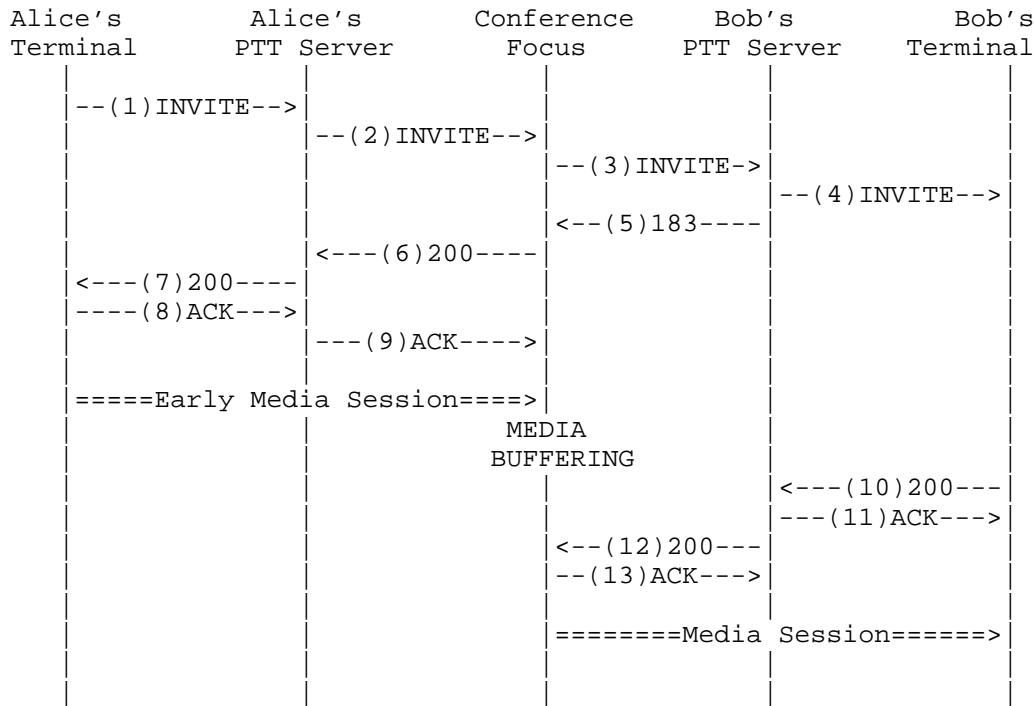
Alice's Terminal

Alice's PTT Server

Conference Focus

Bob's PTT Server

Bob's Terminal

--(1)INVITE-->

--(2)INVITE-->

--(3)INVITE->

--(4)INVITE-->

<--(5)183----

<---(6)200----

<---(7)200----

----(8)ACK--->

---(9)ACK---->

=====Early Media Session====>

MEDIA BUFFERING

<---(10)200---

---(11)ACK--->

<--(12)200---

--(13)ACK--->

========Media Session======>